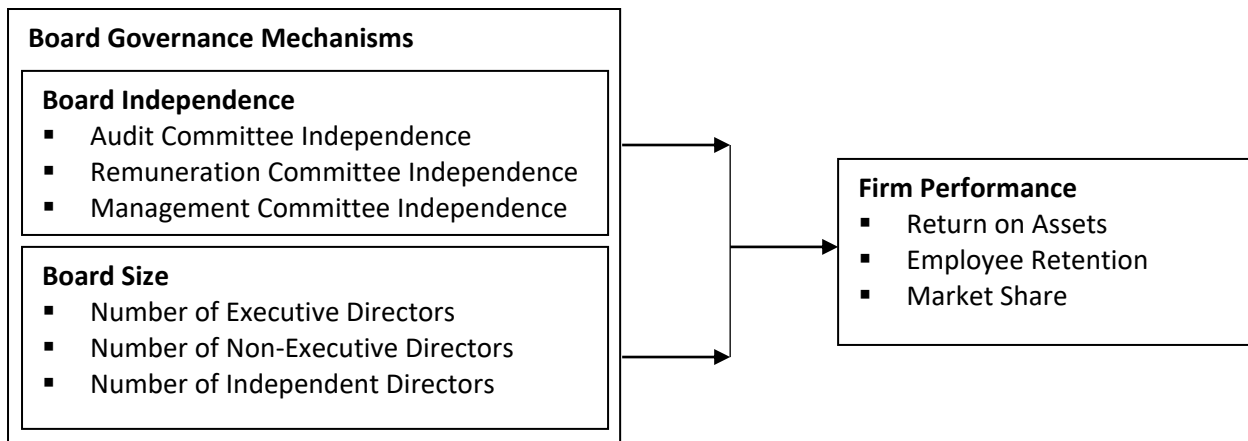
Board Governance Mechanisms

Board Independence
- Audit Committee Independence
- Remuneration Committee Independence
- Management Committee Independence

Board Size
- Number of Executive Directors
- Number of Non-Executive Directors
- Number of Independent Directors

Firm Performance
- Return on Assets
- Employee Retention
- Market Share